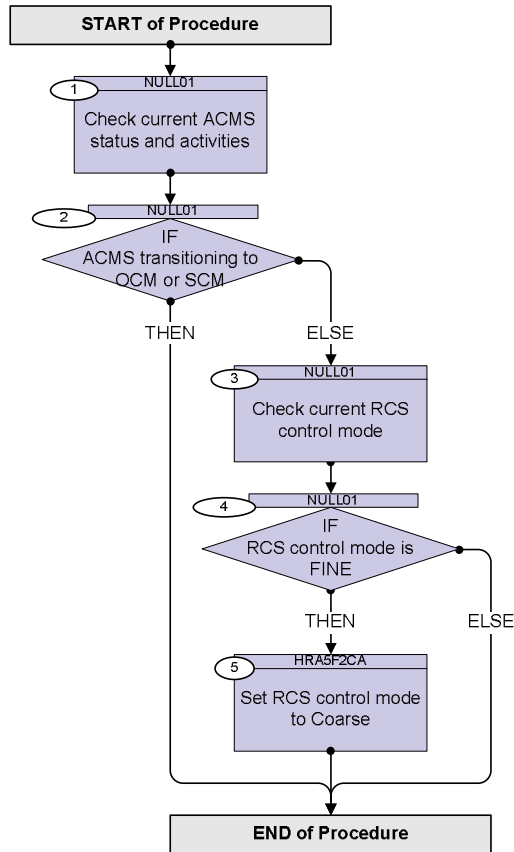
START of Procedure

1 NULL01
Check current ACMS status and activities

2 NULL01
IF
ACMS transitioning to OCM or SCM

THEN

ELSE

3 NULL01
Check current RCS control mode

4 NULL01
IF
RCS control mode is FINE

THEN

ELSE

5 HRA5F2CA
Set RCS control mode to Coarse

END of Procedure